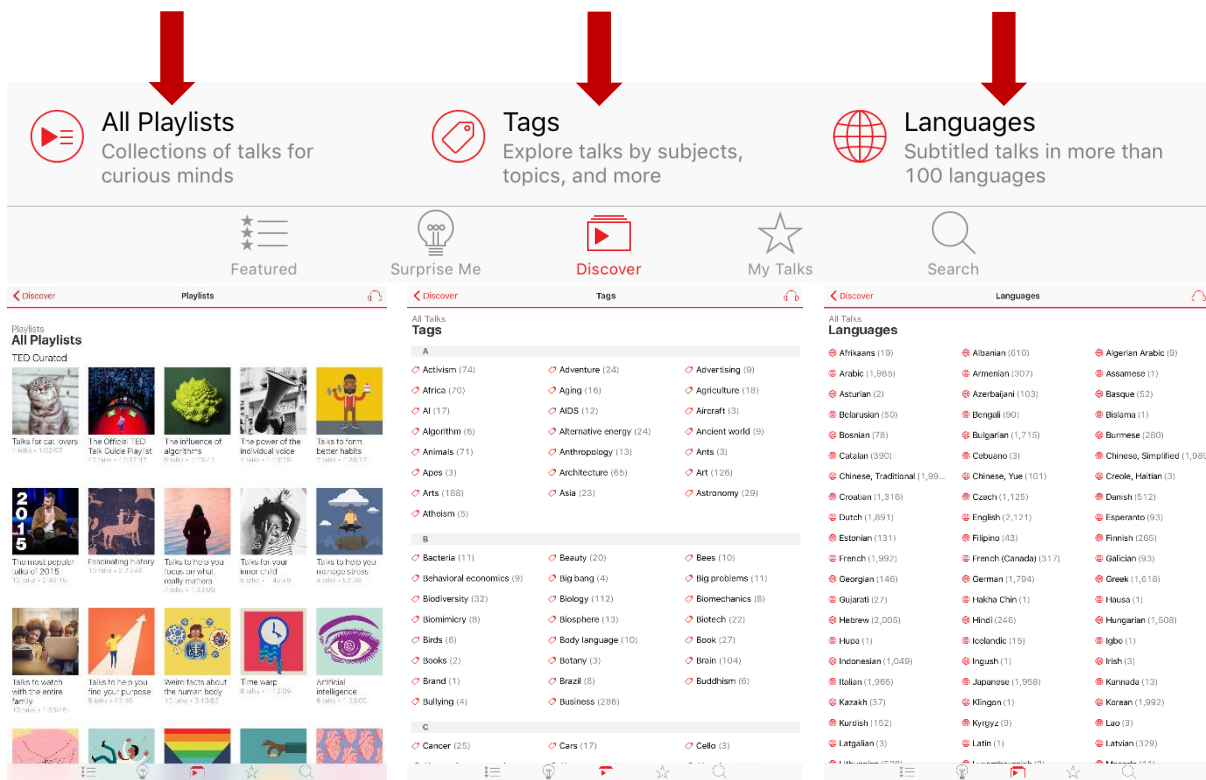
All Playlists
Collections of talks for curious minds

Tags
Explore talks by subjects, topics, and more

Languages
Subtitled talks in more than 100 languages

Featured
Surprise Me
Discover
My Talks
Search

Discover
Playlists

Playlists
All Playlists
TED Curated

Talks for cat lovers
7 talks • 1:02:07

The Official TED Talk Guide Playlist
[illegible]

The influence of algorithms
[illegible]

The power of the individual voice
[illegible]

Talks to form better habits
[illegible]

The most popular talks of 2015
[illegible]

Fascinating history
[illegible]

Talks to help you focus on what really matters
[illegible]

Talks for your inner child
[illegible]

Talks to help you manage stress
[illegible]

Talks to watch with the entire family
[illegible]

Talks to help you find your purpose
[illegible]

Weird facts about the human body
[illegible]

Time warp
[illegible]

Artificial intelligence
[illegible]

Discover
Tags

All Talks
Tags

A
Activism (74)
Adventure (24)
Advertising (9)
Africa (70)
Aging (16)
Agriculture (18)
AI (17)
AIDS (12)
Aircraft (3)
Algorithm (6)
Alternative energy (24)
Ancient world (9)
Animals (71)
Anthropology (13)
Ants (3)
Apes (3)
Architecture (65)
Art (126)
Arts (188)
Asia (23)
Astronomy (29)
Atheism (5)

B
Bacteria (11)
Beauty (20)
Bees (10)
Behavioral economics (9)
Big bang (4)
Big problems (11)
Biodiversity (32)
Biology (112)
Biomechanics (8)
Biomimicry (8)
Biosphere (13)
Biotech (22)
Birds (8)
Body language (10)
Book (27)
Books (2)
Botany (3)
Brain (104)
Brand (1)
Brazil (8)
Buddhism (6)
Bullying (4)
Business (286)

C
Cancer (25)
Cars (17)
Cello (3)

Discover
Languages

All Talks
Languages

Afrikaans (19)
Albanian (610)
Algerian Arabic (9)
Arabic (1,985)
Armenian (307)
Assamese (1)
Asturian (2)
Azerbaijani (103)
Basque (52)
Belarusian (50)
Bengali (90)
Bislama (1)
Bosnian (78)
Bulgarian (1,715)
Burmese (280)
Catalan (390)
Cebuano (3)
Chinese, Simplified (1,989
Chinese, Traditional (1,99...
Chinese, Yue (101)
Creole, Haitian (3)
Croatian (1,316)
Czech (1,125)
Danish (512)
Dutch (1,891)
English (2,121)
Esperanto (93)
Estonian (131)
Filipino (43)
Finnish (265)
French (1,992)
French (Canada) (317)
Galician (93)
Georgian (146)
German (1,794)
Greek (1,618)
Gujarati (27)
Hakha Chin (1)
Hausa (1)
Hebrew (2,005)
Hindi (246)
Hungarian (1,508)
Hupa (1)
Icelandic (15)
Igbo (1)
Indonesian (1,049)
Ingush (1)
Irish (3)
Italian (1,985)
Japanese (1,958)
Kannada (13)
Kazakh (37)
Klingon (1)
Korean (1,992)
Kurdish (152)
Kyrgyz (9)
Lao (3)
Latgalian (3)
Latin (1)
Latvian (329)